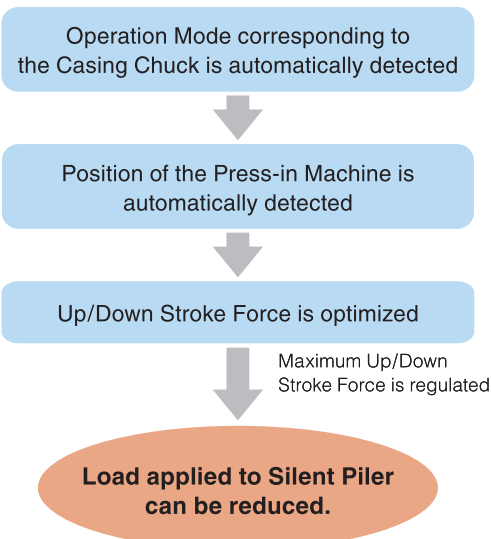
Operation Mode corresponding to the Casing Chuck is automatically detected

Position of the Press-in Machine is automatically detected

Up/Down Stroke Force is optimized

Maximum Up/Down Stroke Force is regulated

Load applied to Silent Piler can be reduced.